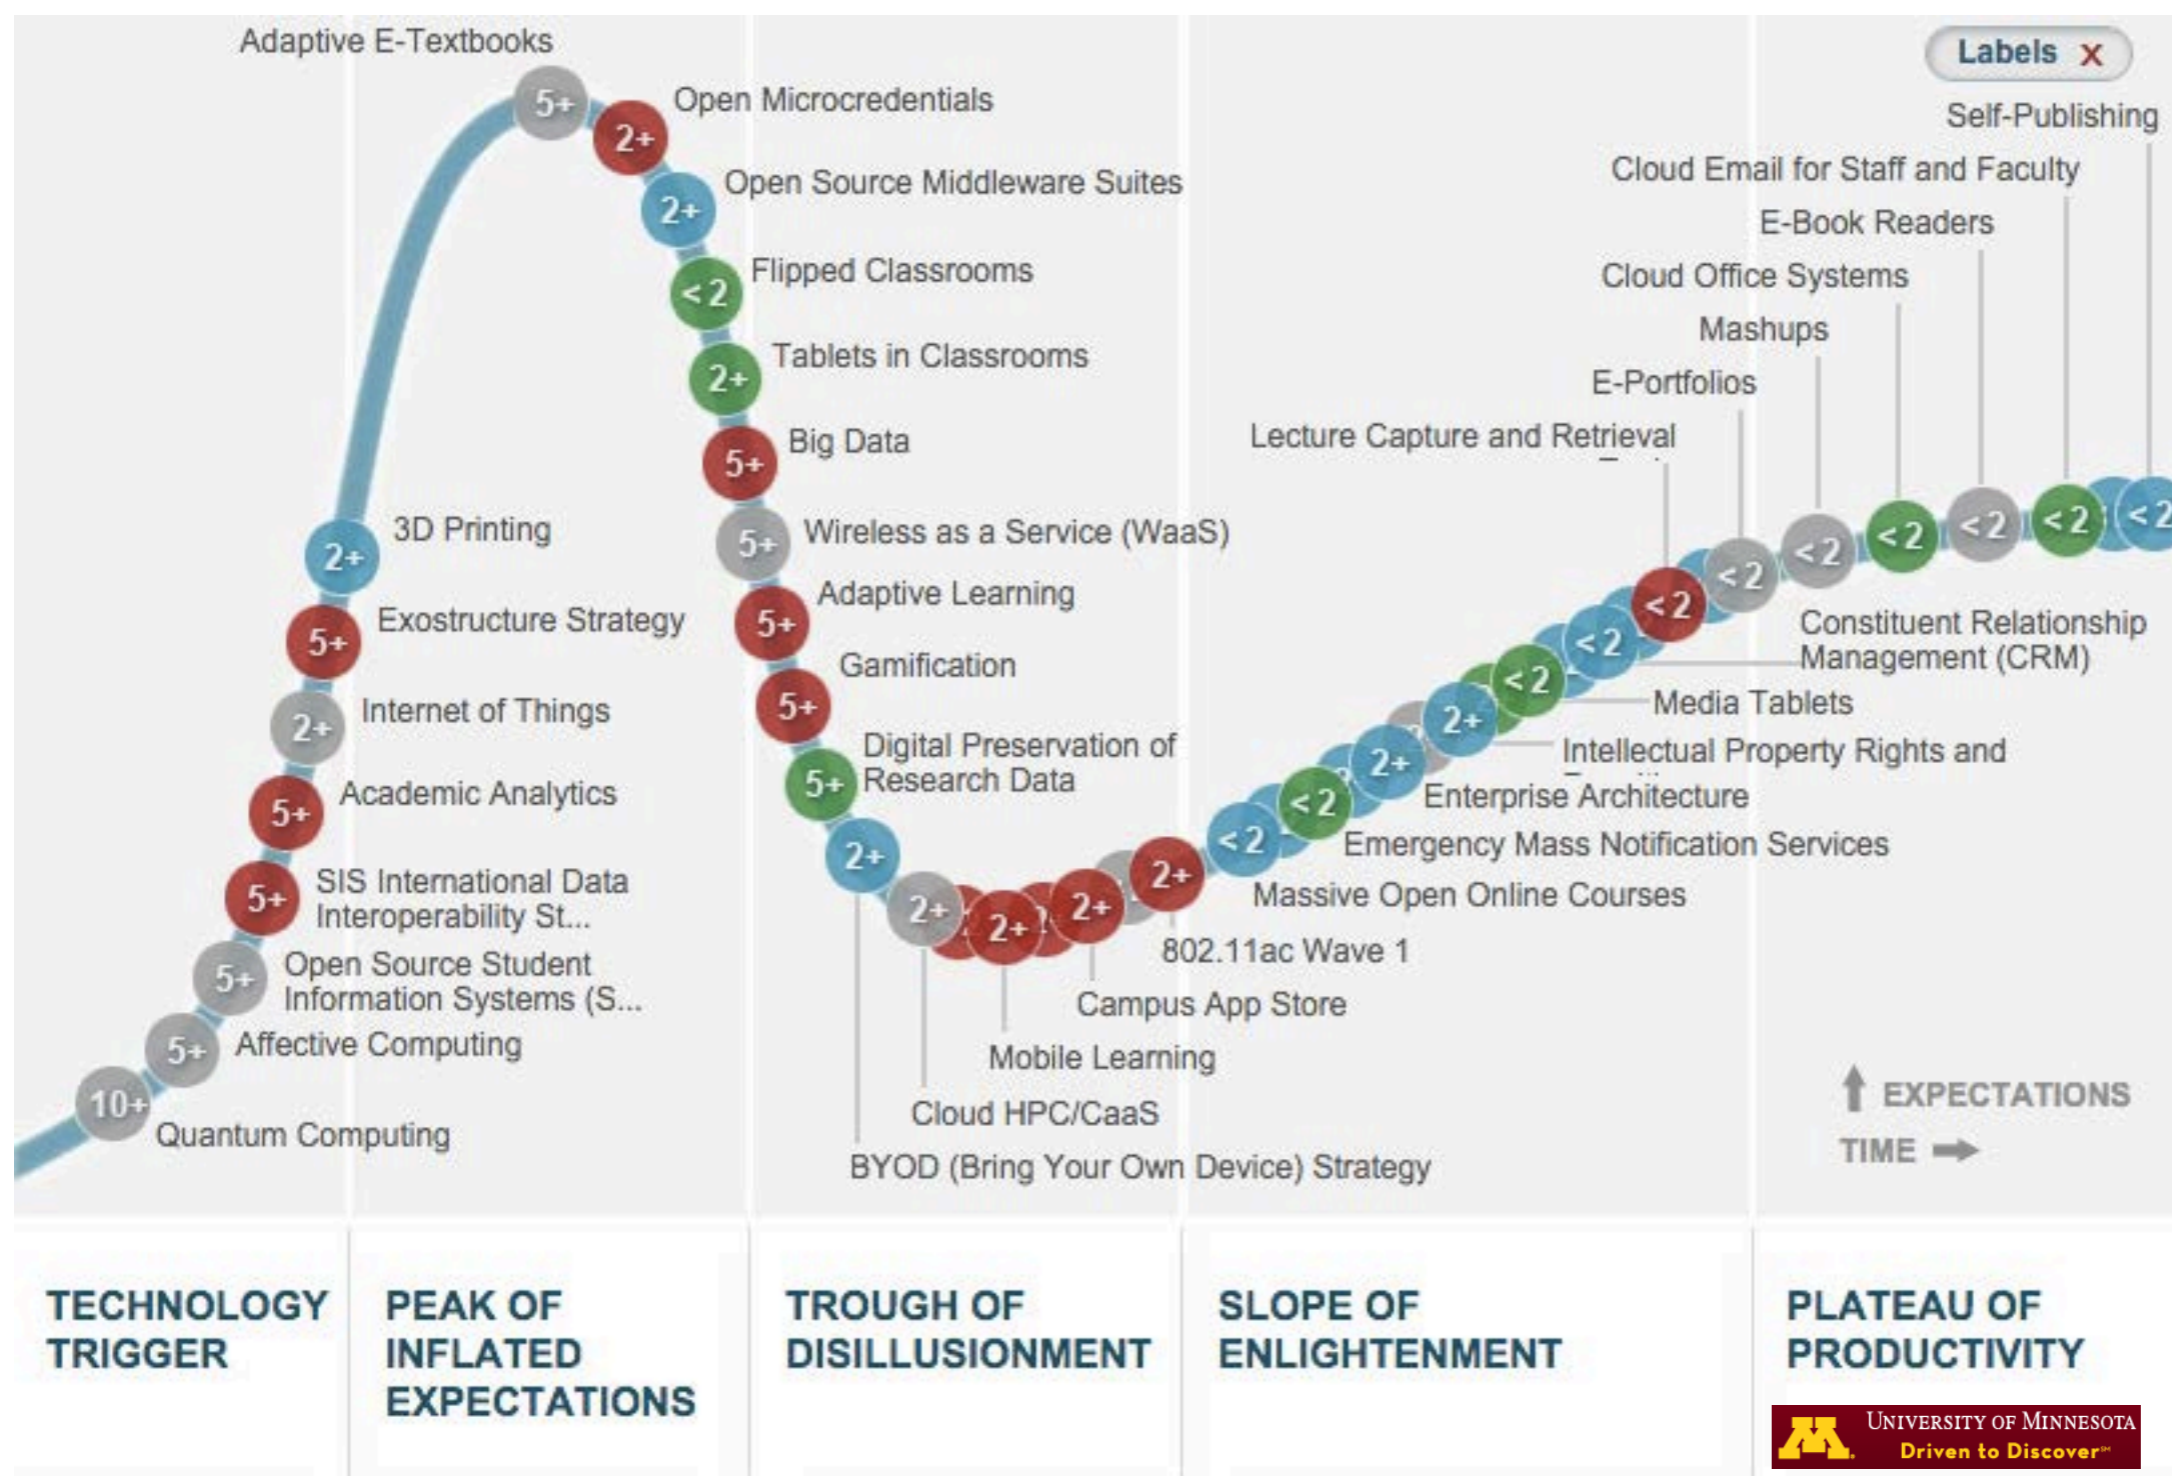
Adaptive E-Textbooks
Open Microcredentials
Open Source Middleware Suites
Flipped Classrooms
Tablets in Classrooms
Big Data
3D Printing
Wireless as a Service (WaaS)
Exostructure Strategy
Adaptive Learning
Internet of Things
Gamification
Academic Analytics
Digital Preservation of Research Data
SIS International Data Interoperability St...
Open Source Student Information Systems (S...
Affective Computing
Quantum Computing
Labels X
Self-Publishing
Cloud Email for Staff and Faculty
E-Book Readers
Cloud Office Systems
Mashups
E-Portfolios
Lecture Capture and Retrieval
Constituent Relationship Management (CRM)
Media Tablets
Intellectual Property Rights and
Enterprise Architecture
Emergency Mass Notification Services
Massive Open Online Courses
802.11ac Wave 1
Campus App Store
Mobile Learning
Cloud HPC/CaaS
BYOD (Bring Your Own Device) Strategy
EXPECTATIONS
TIME
5+ 2+ 2+ <2 2+ 5+ 2+ 5+ 5+ 2+ 5+ 5+ 5+ 5+ 5+ 10+ 5+ 2+ 2+ 2+ 2+ 2+ <2 <2 2+ 2+ <2 2+ <2 <2 <2 <2 <2 <2 <2 <2
TECHNOLOGY TRIGGER
PEAK OF INFLATED EXPECTATIONS
TROUGH OF DISILLUSIONMENT
SLOPE OF ENLIGHTENMENT
PLATEAU OF PRODUCTIVITY
University of Minnesota
Driven to Discover℠